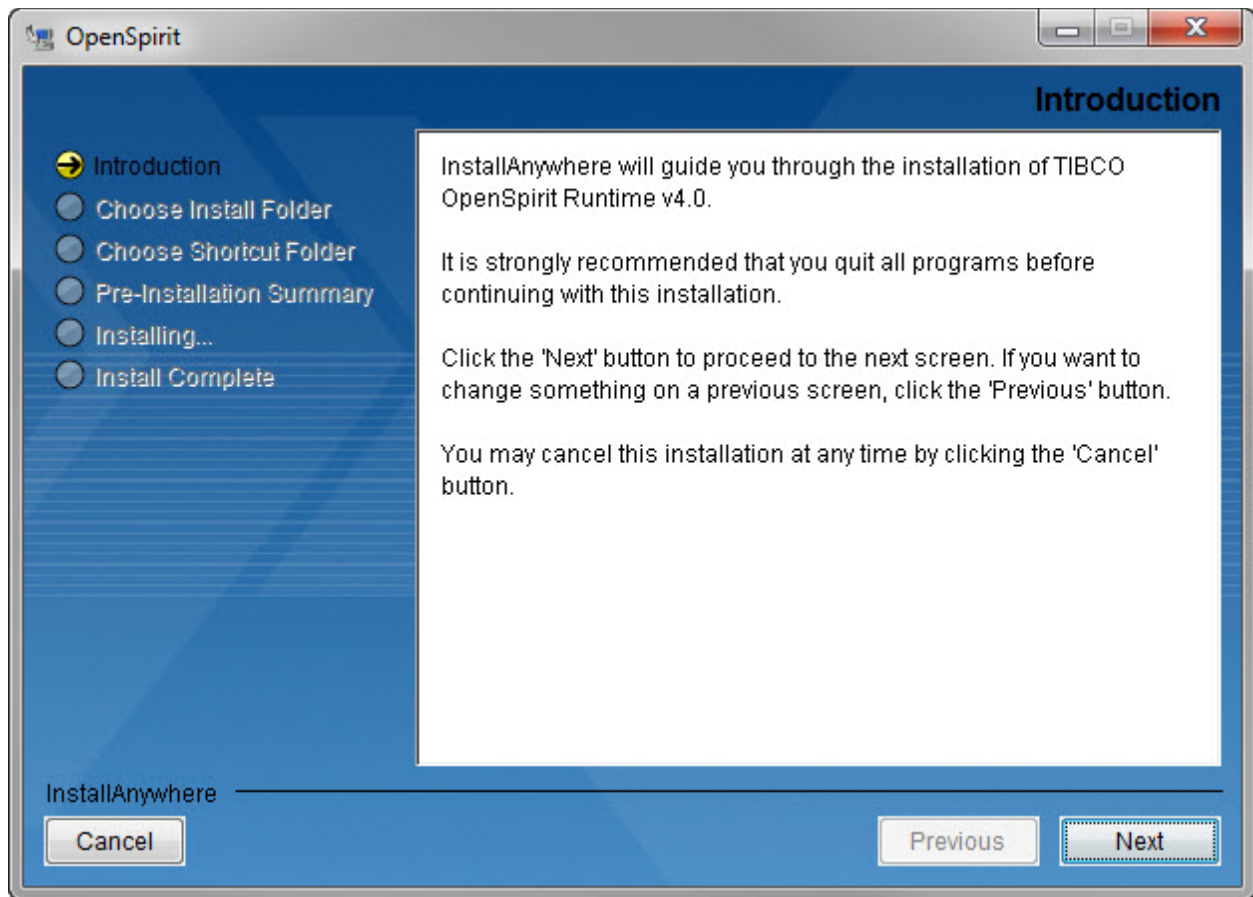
OpenSpirit

Introduction

Introduction
Choose Install Folder
Choose Shortcut Folder
Pre-Installation Summary
Installing...
Install Complete

InstallAnywhere will guide you through the installation of TIBCO OpenSpirit Runtime v4.0.

It is strongly recommended that you quit all programs before continuing with this installation.

Click the 'Next' button to proceed to the next screen. If you want to change something on a previous screen, click the 'Previous' button.

You may cancel this installation at any time by clicking the 'Cancel' button.

InstallAnywhere

Cancel

Previous

Next